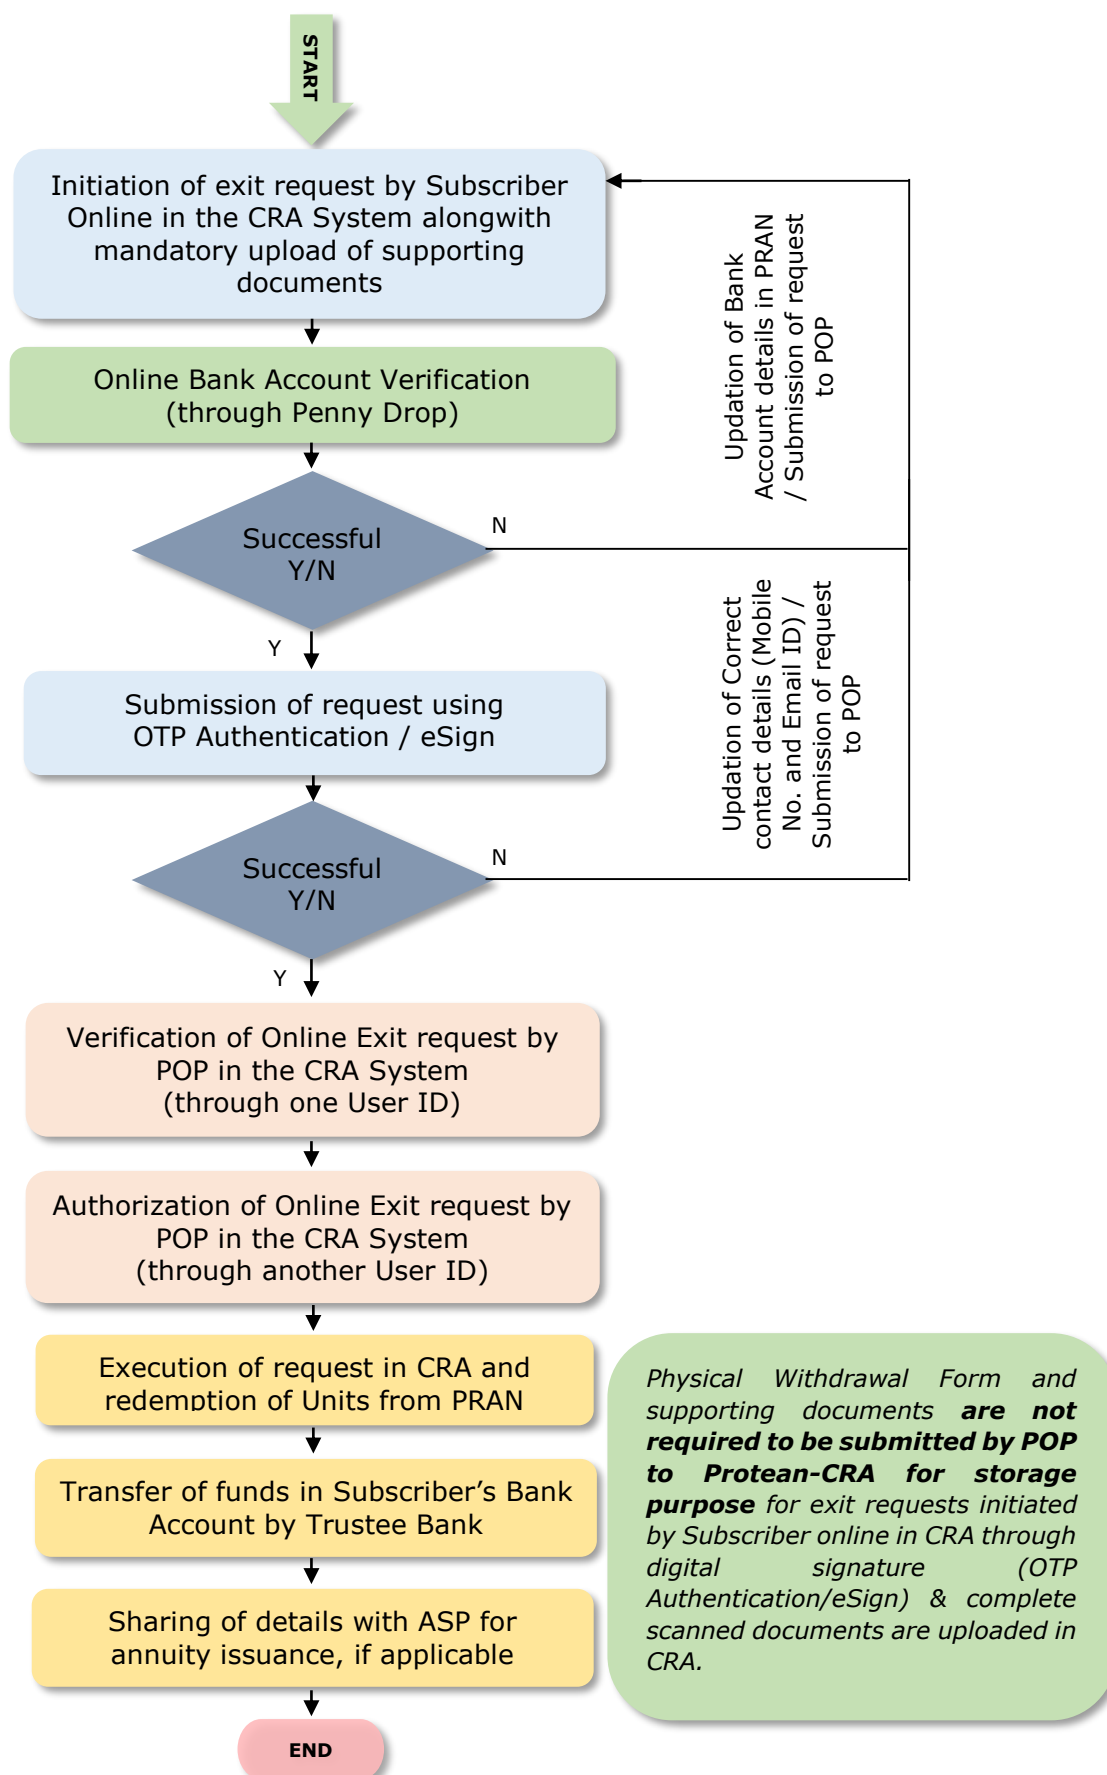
START

Initiation of exit request by Subscriber Online in the CRA System alongwith mandatory upload of supporting documents

Online Bank Account Verification (through Penny Drop)

Successful Y/N

N

Updation of Bank Account details in PRAN / Submission of request to POP

Y

Submission of request using OTP Authentication / eSign

Successful Y/N

N

Updation of Correct contact details (Mobile No. and Email ID) / Submission of request to POP

Y

Verification of Online Exit request by POP in the CRA System (through one User ID)

Authorization of Online Exit request by POP in the CRA System (through another User ID)

Execution of request in CRA and redemption of Units from PRAN

Transfer of funds in Subscriber's Bank Account by Trustee Bank

Sharing of details with ASP for annuity issuance, if applicable

END

*Physical Withdrawal Form and supporting documents **are not required to be submitted by POP to Protean-CRA for storage purpose** for exit requests initiated by Subscriber online in CRA through digital signature (OTP Authentication/eSign) & complete scanned documents are uploaded in CRA.*